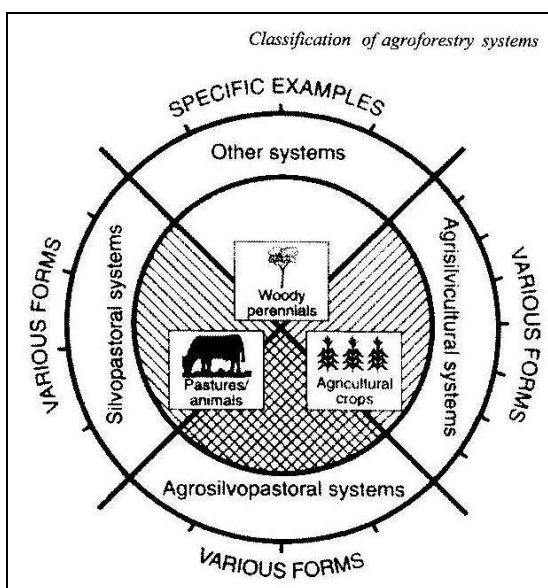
Classification of agroforestry systems

SPECIFIC EXAMPLES

Other systems

VARIOUS FORMS

Silvopastoral systems

Woody perennials

Agrisilvicultural systems

VARIOUS FORMS

Pastures/ animals

Agricultural crops

Agrosilvopastoral systems

VARIOUS FORMS